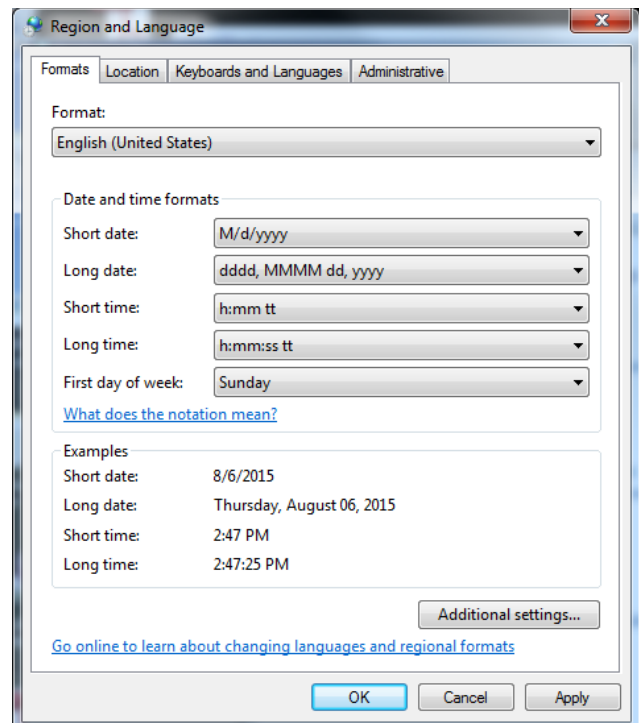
Region and Language

Formats | Location | Keyboards and Languages | Administrative

Format:
English (United States)

Date and time formats
Short date: M/d/yyyy
Long date: dddd, MMMM dd, yyyy
Short time: h:mm tt
Long time: h:mm:ss tt
First day of week: Sunday

What does the notation mean?

Examples
Short date: 8/6/2015
Long date: Thursday, August 06, 2015
Short time: 2:47 PM
Long time: 2:47:25 PM

Additional settings...

Go online to learn about changing languages and regional formats

OK | Cancel | Apply